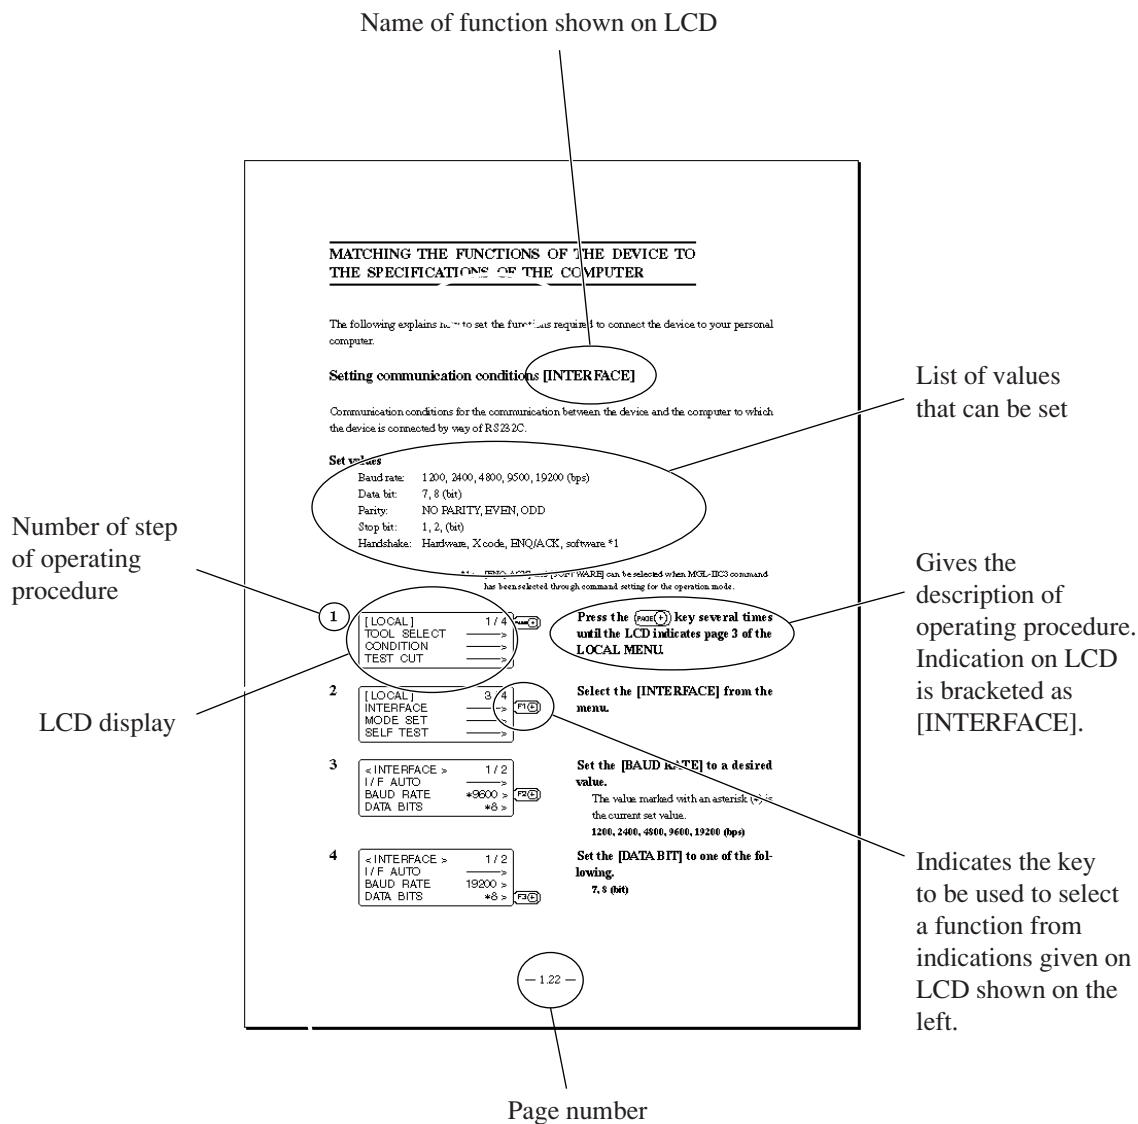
Name of function shown on LCD

MATCHING THE FUNCTIONS OF THE DEVICE TO THE SPECIFICATIONS OF THE COMPUTER

The following explains how to set the functions required to connect the device to your personal computer.

Setting communication conditions [INTERFACE]

Communication conditions for the communication between the device and the computer to which the device is connected by way of RS232C.

Set values

Baud rate: 1200, 2400, 4800, 9600, 19200 (bps)
Data bit: 7, 8 (bit)
Parity: NO PARITY, EVEN, ODD
Stop bit: 1, 2, (bit)
Handshake: Hardware, X code, ENQ/ACK, software *1

*1: [ENQ/ACK] and [SOFTWARE] can be selected when MGL-IIC3 command has been selected through command setting for the operation mode.

List of values that can be set

Number of step of operating procedure

1
[LOCAL] 1/4
TOOL SELECT ——>
CONDITION ——>
TEST CUT ——>

Press the PAGE(+) key several times until the LCD indicates page 3 of the LOCAL MENU.

Gives the description of operating procedure. Indication on LCD is bracketed as [INTERFACE].

2
[LOCAL] 3/4
INTERFACE ——>
MODE SET ——>
SELF TEST ——>
F1

Select the [INTERFACE] from the menu.

LCD display

3
< INTERFACE > 1/2
I/F AUTO ——>
BAUD RATE *9600 >
DATA BITS *8 >
F2

Set the [BAUD RATE] to a desired value.
The value marked with an asterisk (*) is the current set value.
1200, 2400, 4800, 9600, 19200 (bps)

4
< INTERFACE > 1/2
I/F AUTO ——>
BAUD RATE 19200 >
DATA BITS *8 >
F3

Set the [DATA BIT] to one of the following.
7, 8 (bit)

Indicates the key to be used to select a function from indications given on LCD shown on the left.

— 1.22 —

Page number